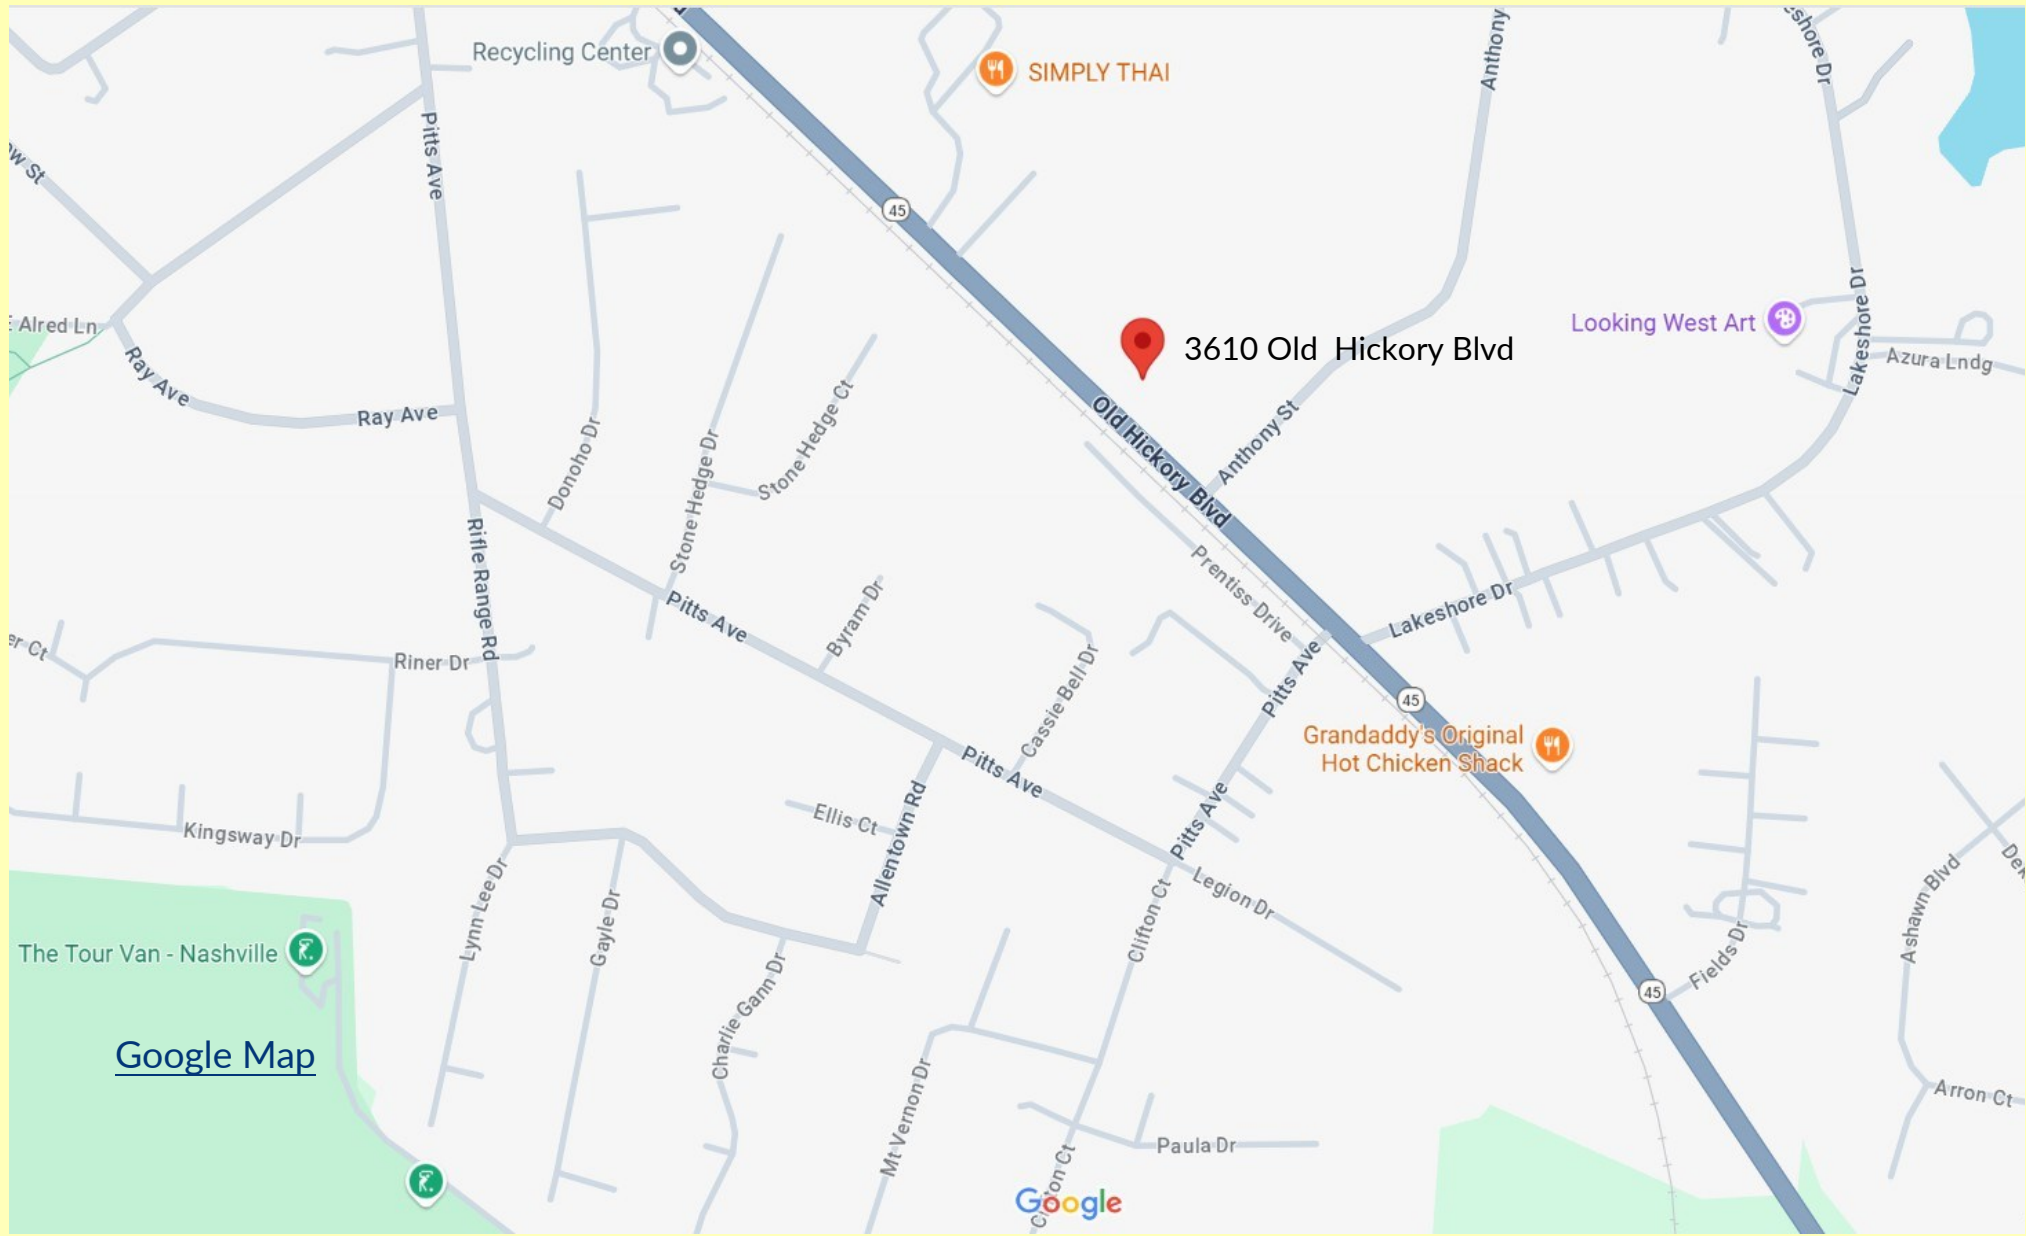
Recycling Center
SIMPLY THAI
Anthony
shore Dr
w St
Pitts Ave
45
Alred Ln
Ray Ave
Ray Ave
3610 Old Hickory Blvd
Looking West Art
Lakeshore Dr
Azura Lndg
Anthony St
Old Hickory Blvd
Donoho Dr
Stone Hedge Dr
Stone Hedge Ct
Rifle Range Rd
Prentiss Drive
Pitts Ave
Byram Dr
Lakeshore Dr
er Ct
Riner Dr
Cassie Bell Dr
Pitts Ave
45
Grandaddy's Original Hot Chicken Shack
Pitts Ave
Kingsway Dr
Ellis Ct
Allentown Rd
Pitts Ave
Legion Dr
Clifton Ct
Lynn Lee Dr
Gayle Dr
The Tour Van - Nashville
Charlie Gann Dr
Fields Dr
45
Ashawn Blvd
Dee
Google Map
Mt Vernon Dr
Arron Ct
Paula Dr
Clifton Ct
Google